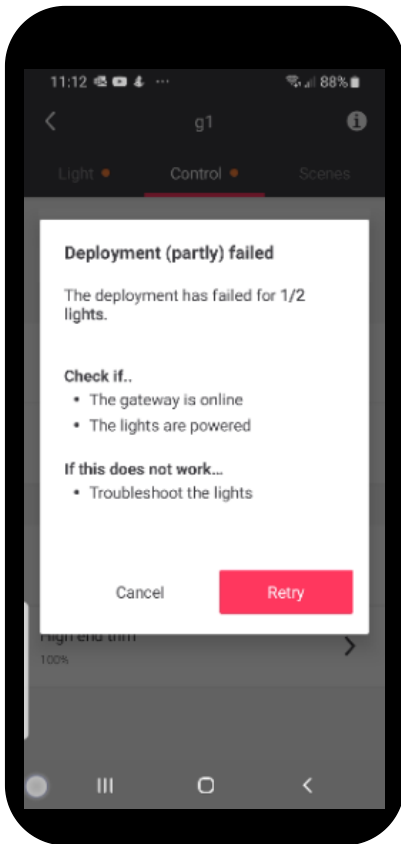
11:12 ··· 88%

g1

Light Control Scenes

Deployment (partly) failed

The deployment has failed for 1/2 lights.

Check if..

- The gateway is online
- The lights are powered

If this does not work...

- Troubleshoot the lights

Cancel

Retry

High end trim
100%